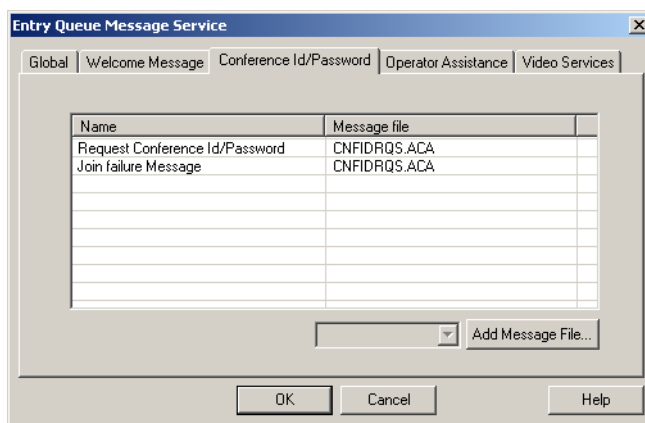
Entry Queue Message Service

Global | Welcome Message | Conference Id/Password | Operator Assistance | Video Services

| Name | Message file |
|---|---|
| Request Conference Id/Password | CNFIDRQS.ACA |
| Join failure Message | CNFIDRQS.ACA |

Add Message File...

OK Cancel Help